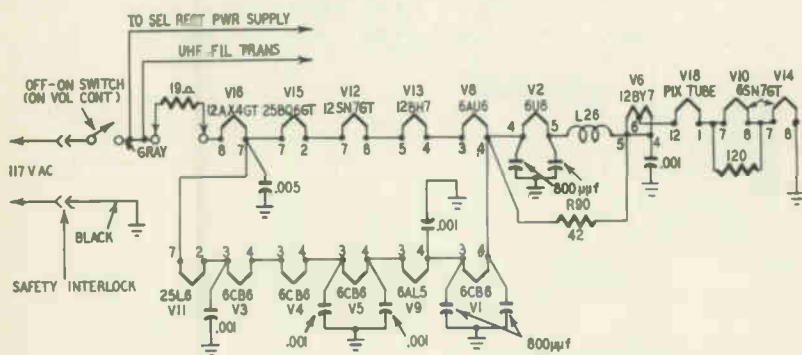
TO SEL RECT PWR SUPPLY

UHF FIL TRANS

OFF-ON SWITCH (ON VOL CONT)

117 V AC

GRAY

19Ω

V16 12AX4GT

8 7

V15 25BQ6GT

7 2

V12 12SN7GT

7 8

V13 12BH7

5 4

V8 6AU6

3 4

V2 6U8

4 5

L26

V6 12BY7

5 6 4

V18 PIX TUBE

12 1

V10 6SN7GT

7 8

V14

7 8

120

.005

.001

800 μμf

R90

42

BLACK

SAFETY INTERLOCK

7 2

25L6 V11

3 4

6CB6 V3

3 4

6CB6 V4

3 4

6CB6 V5

3 4

6AL5 V9

3 4

6CB6 V1

.001

.001

.001

.001

800μμf